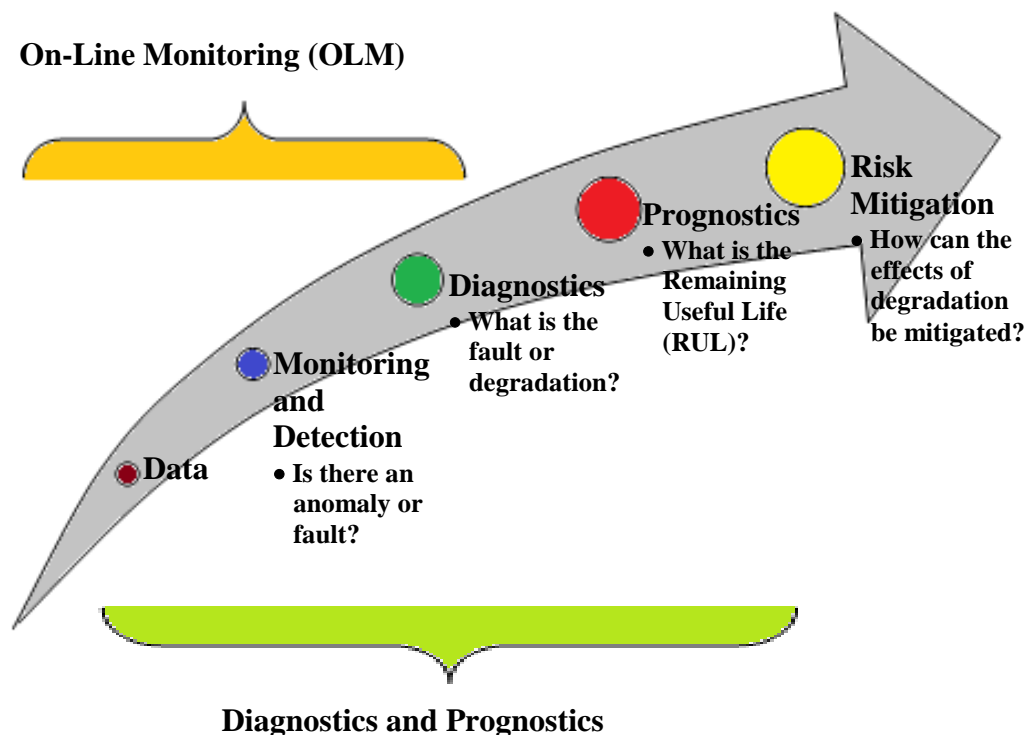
On-Line Monitoring (OLM)

Data

Monitoring and Detection
• Is there an anomaly or fault?

Diagnostics
• What is the fault or degradation?

Prognostics
• What is the Remaining Useful Life (RUL)?

Risk Mitigation
• How can the effects of degradation be mitigated?

Diagnostics and Prognostics